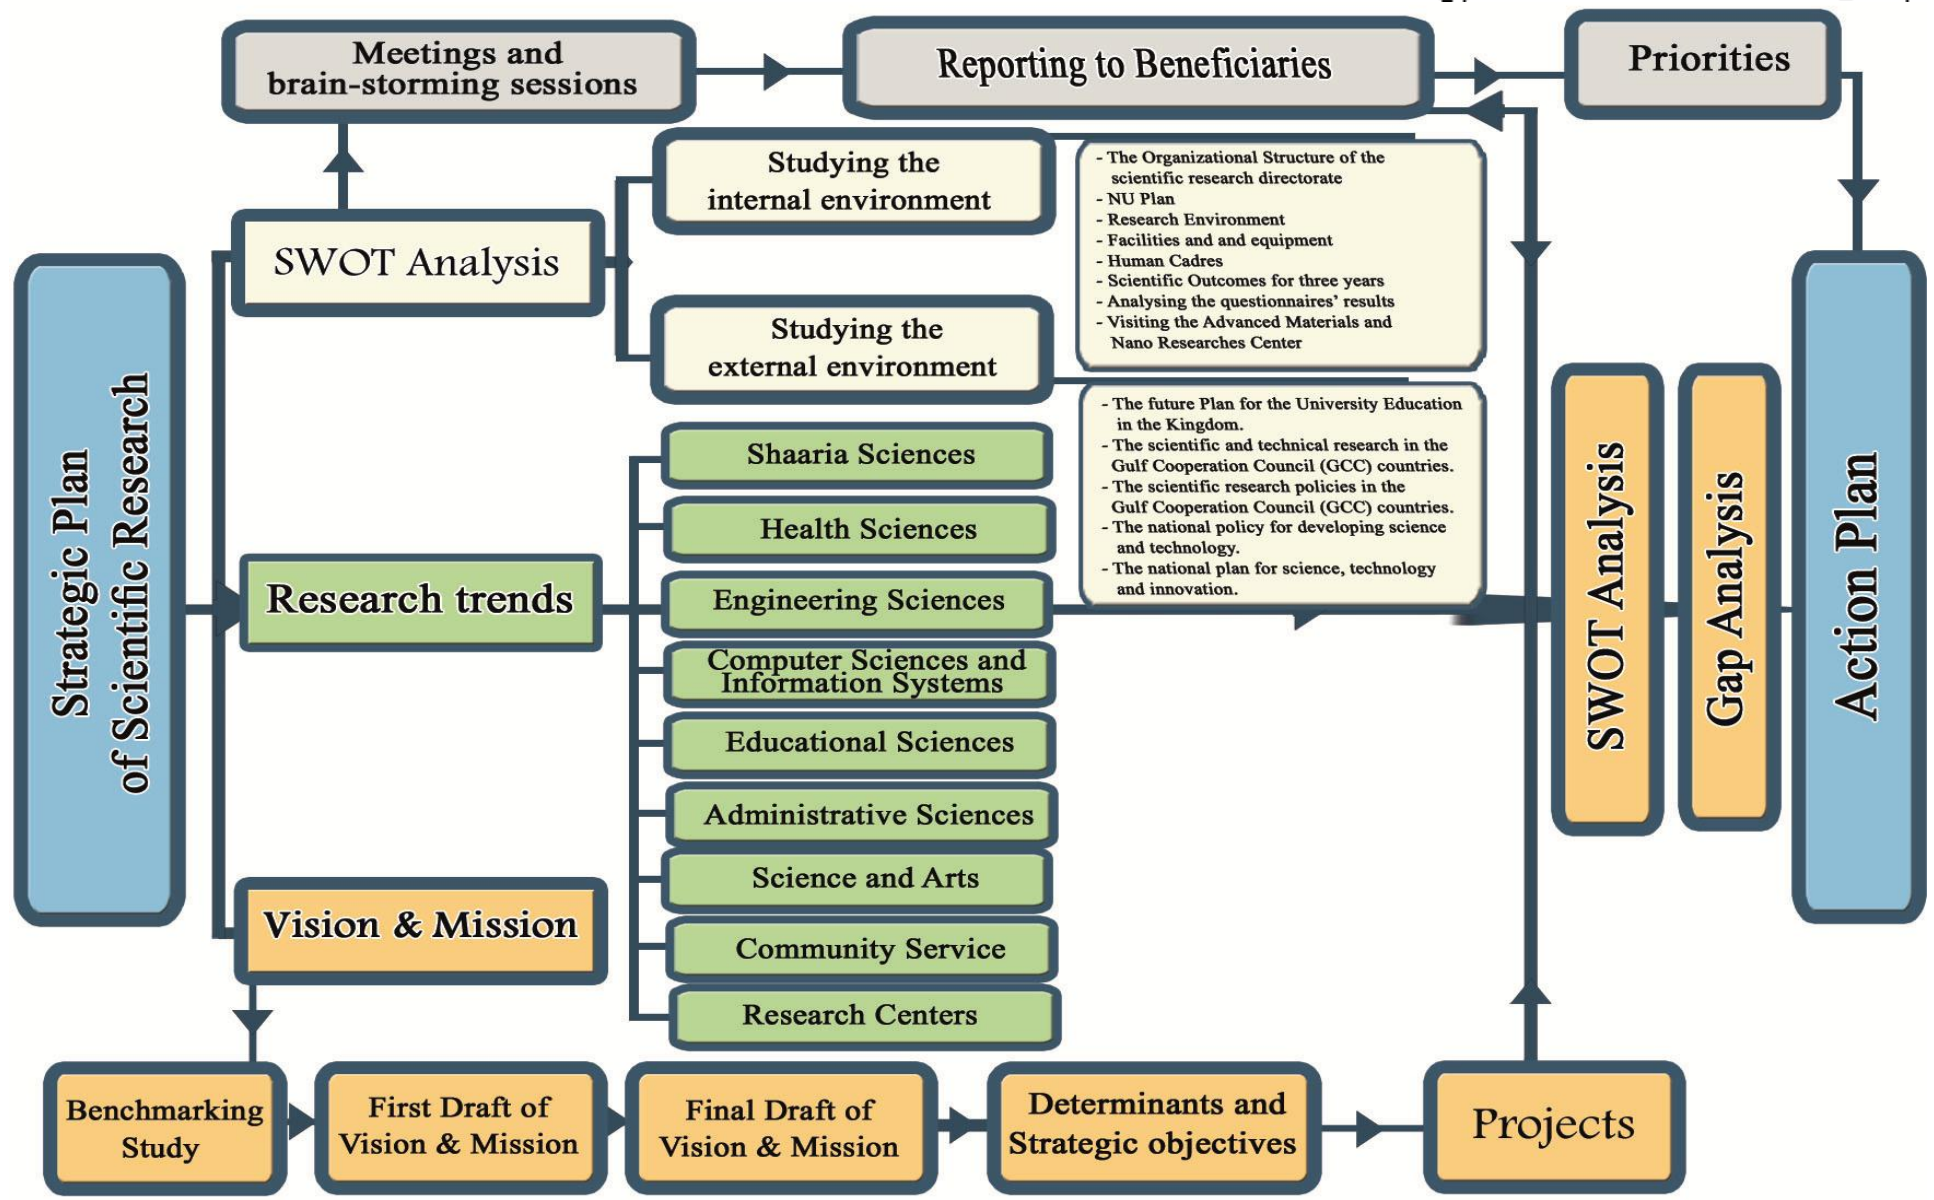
Meetings and brain-storming sessions

Reporting to Beneficiaries

Priorities

Strategic Plan of Scientific Research

SWOT Analysis

Studying the internal environment

Studying the external environment

- The Organizational Structure of the scientific research directorate
- NU Plan
- Research Environment
- Facilities and and equipment
- Human Cadres
- Scientific Outcomes for three years
- Analysing the questionnaires' results
- Visiting the Advanced Materials and Nano Researches Center

- The future Plan for the University Education in the Kingdom.
- The scientific and technical research in the Gulf Cooperation Council (GCC) countries.
- The scientific research policies in the Gulf Cooperation Council (GCC) countries.
- The national policy for developing science and technology.
- The national plan for science, technology and innovation.

Research trends

Shaaria Sciences

Health Sciences

Engineering Sciences

Computer Sciences and Information Systems

Educational Sciences

Administrative Sciences

Science and Arts

Community Service

Research Centers

Vision & Mission

SWOT Analysis

Gap Analysis

Action Plan

Benchmarking Study

First Draft of Vision & Mission

Final Draft of Vision & Mission

Determinants and Strategic objectives

Projects